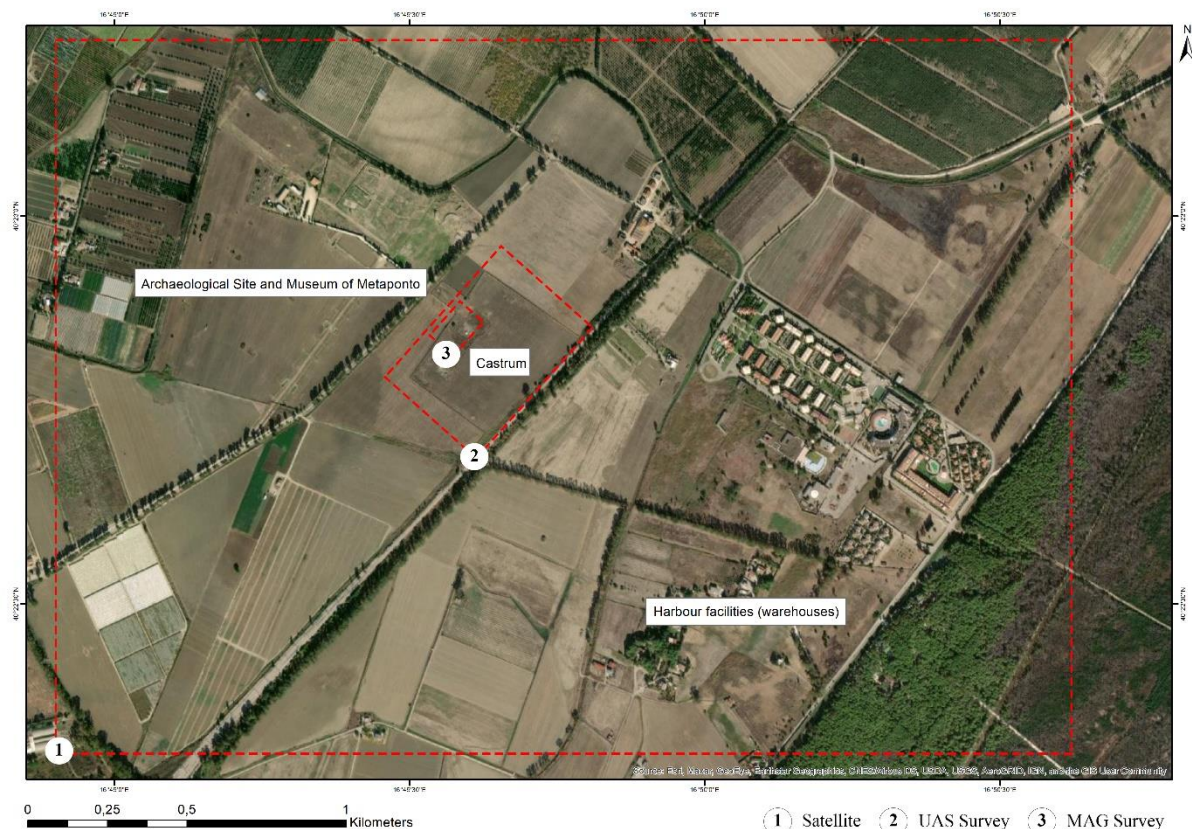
16°49'0"E
16°49'30"E
16°50'0"E
16°50'30"E

N

40°23'0"N
40°23'0"N

Archaeological Site and Museum of Metaponto

3

Castrum

2

40°22'30"N
40°22'30"N

Harbour facilities (warehouses)

1

Source: Esri, Maxar, GeoEye, Earthstar Geographics, CNES/Airbus DS, USDA, USGS, AeroGRID, IGN, and the GIS User Community

16°49'0"E
16°49'30"E
16°50'0"E
16°50'30"E

0 0,25 0,5 1
Kilometers

1 Satellite 2 UAS Survey 3 MAG Survey